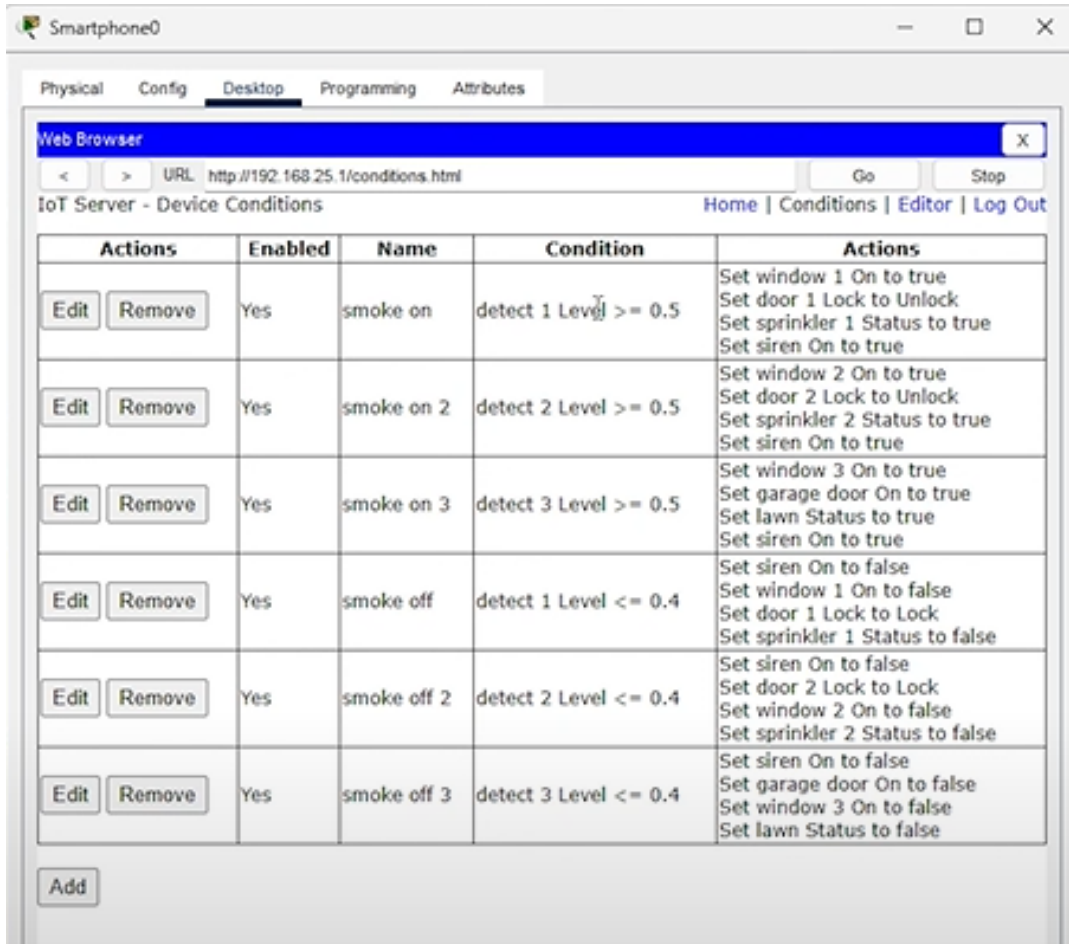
Smartphone0

Physical Config Desktop Programming Attributes

Web Browser X

< > URL http://192.168.25.1/conditions.html Go Stop

IoT Server - Device Conditions

Home | Conditions | Editor | Log Out

| Actions | Enabled | Name | Condition | Actions |
|---|---|---|---|---|
| Edit Remove | Yes | smoke on | detect 1 Level >= 0.5 | Set window 1 On to true Set door 1 Lock to Unlock Set sprinkler 1 Status to true Set siren On to true |
| Edit Remove | Yes | smoke on 2 | detect 2 Level >= 0.5 | Set window 2 On to true Set door 2 Lock to Unlock Set sprinkler 2 Status to true Set siren On to true |
| Edit Remove | Yes | smoke on 3 | detect 3 Level >= 0.5 | Set window 3 On to true Set garage door On to true Set lawn Status to true Set siren On to true |
| Edit Remove | Yes | smoke off | detect 1 Level <= 0.4 | Set siren On to false Set window 1 On to false Set door 1 Lock to Lock Set sprinkler 1 Status to false |
| Edit Remove | Yes | smoke off 2 | detect 2 Level <= 0.4 | Set siren On to false Set door 2 Lock to Lock Set window 2 On to false Set sprinkler 2 Status to false |
| Edit Remove | Yes | smoke off 3 | detect 3 Level <= 0.4 | Set siren On to false Set garage door On to false Set window 3 On to false Set lawn Status to false |

Add